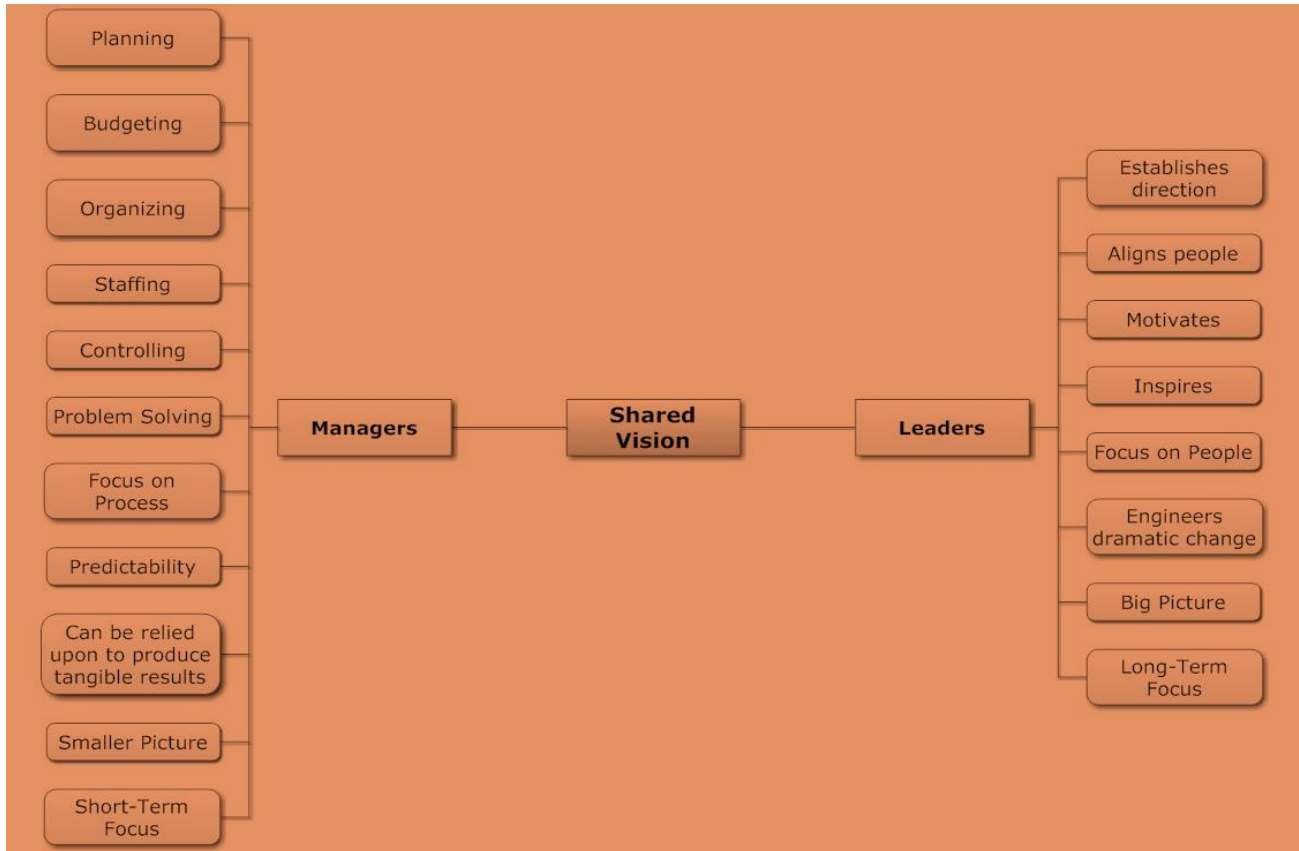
Planning

Budgeting

Organizing

Staffing

Controlling

Problem Solving

Focus on Process

Predictability

Can be relied upon to produce tangible results

Smaller Picture

Short-Term Focus

Managers

Shared Vision

Leaders

Establishes direction

Aligns people

Motivates

Inspires

Focus on People

Engineers dramatic change

Big Picture

Long-Term Focus